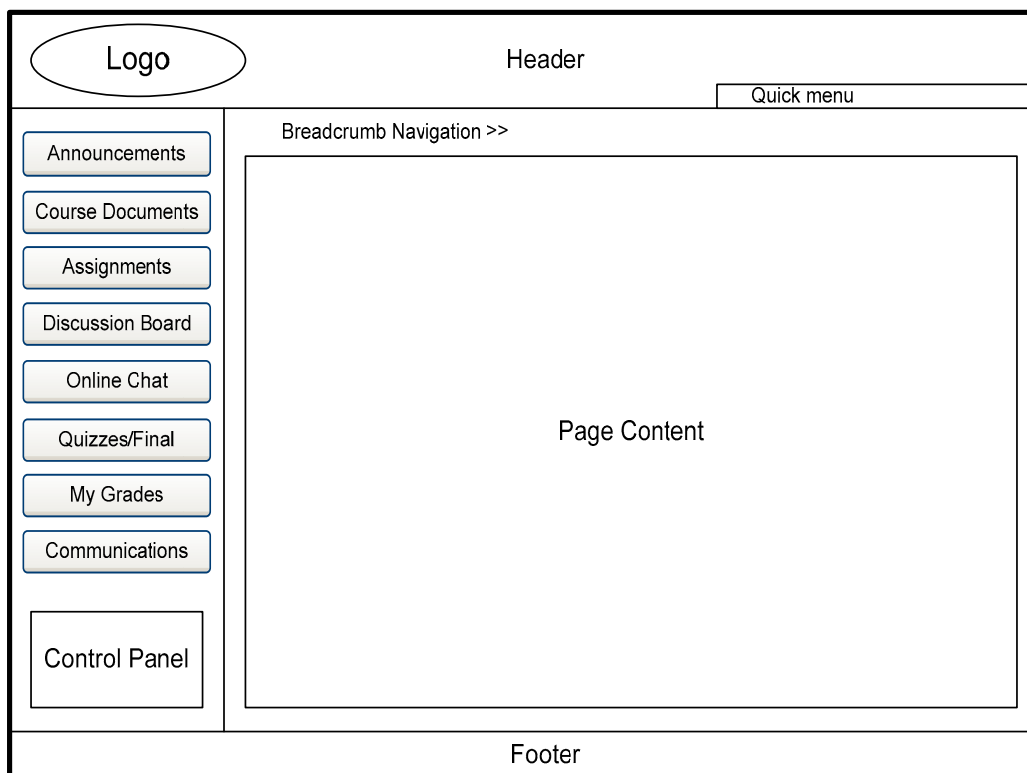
Logo

Header

Quick menu

Breadcrumb Navigation >>

Announcements

Course Documents

Assignments

Discussion Board

Online Chat

Quizzes/Final

My Grades

Communications

Control Panel

Page Content

Footer